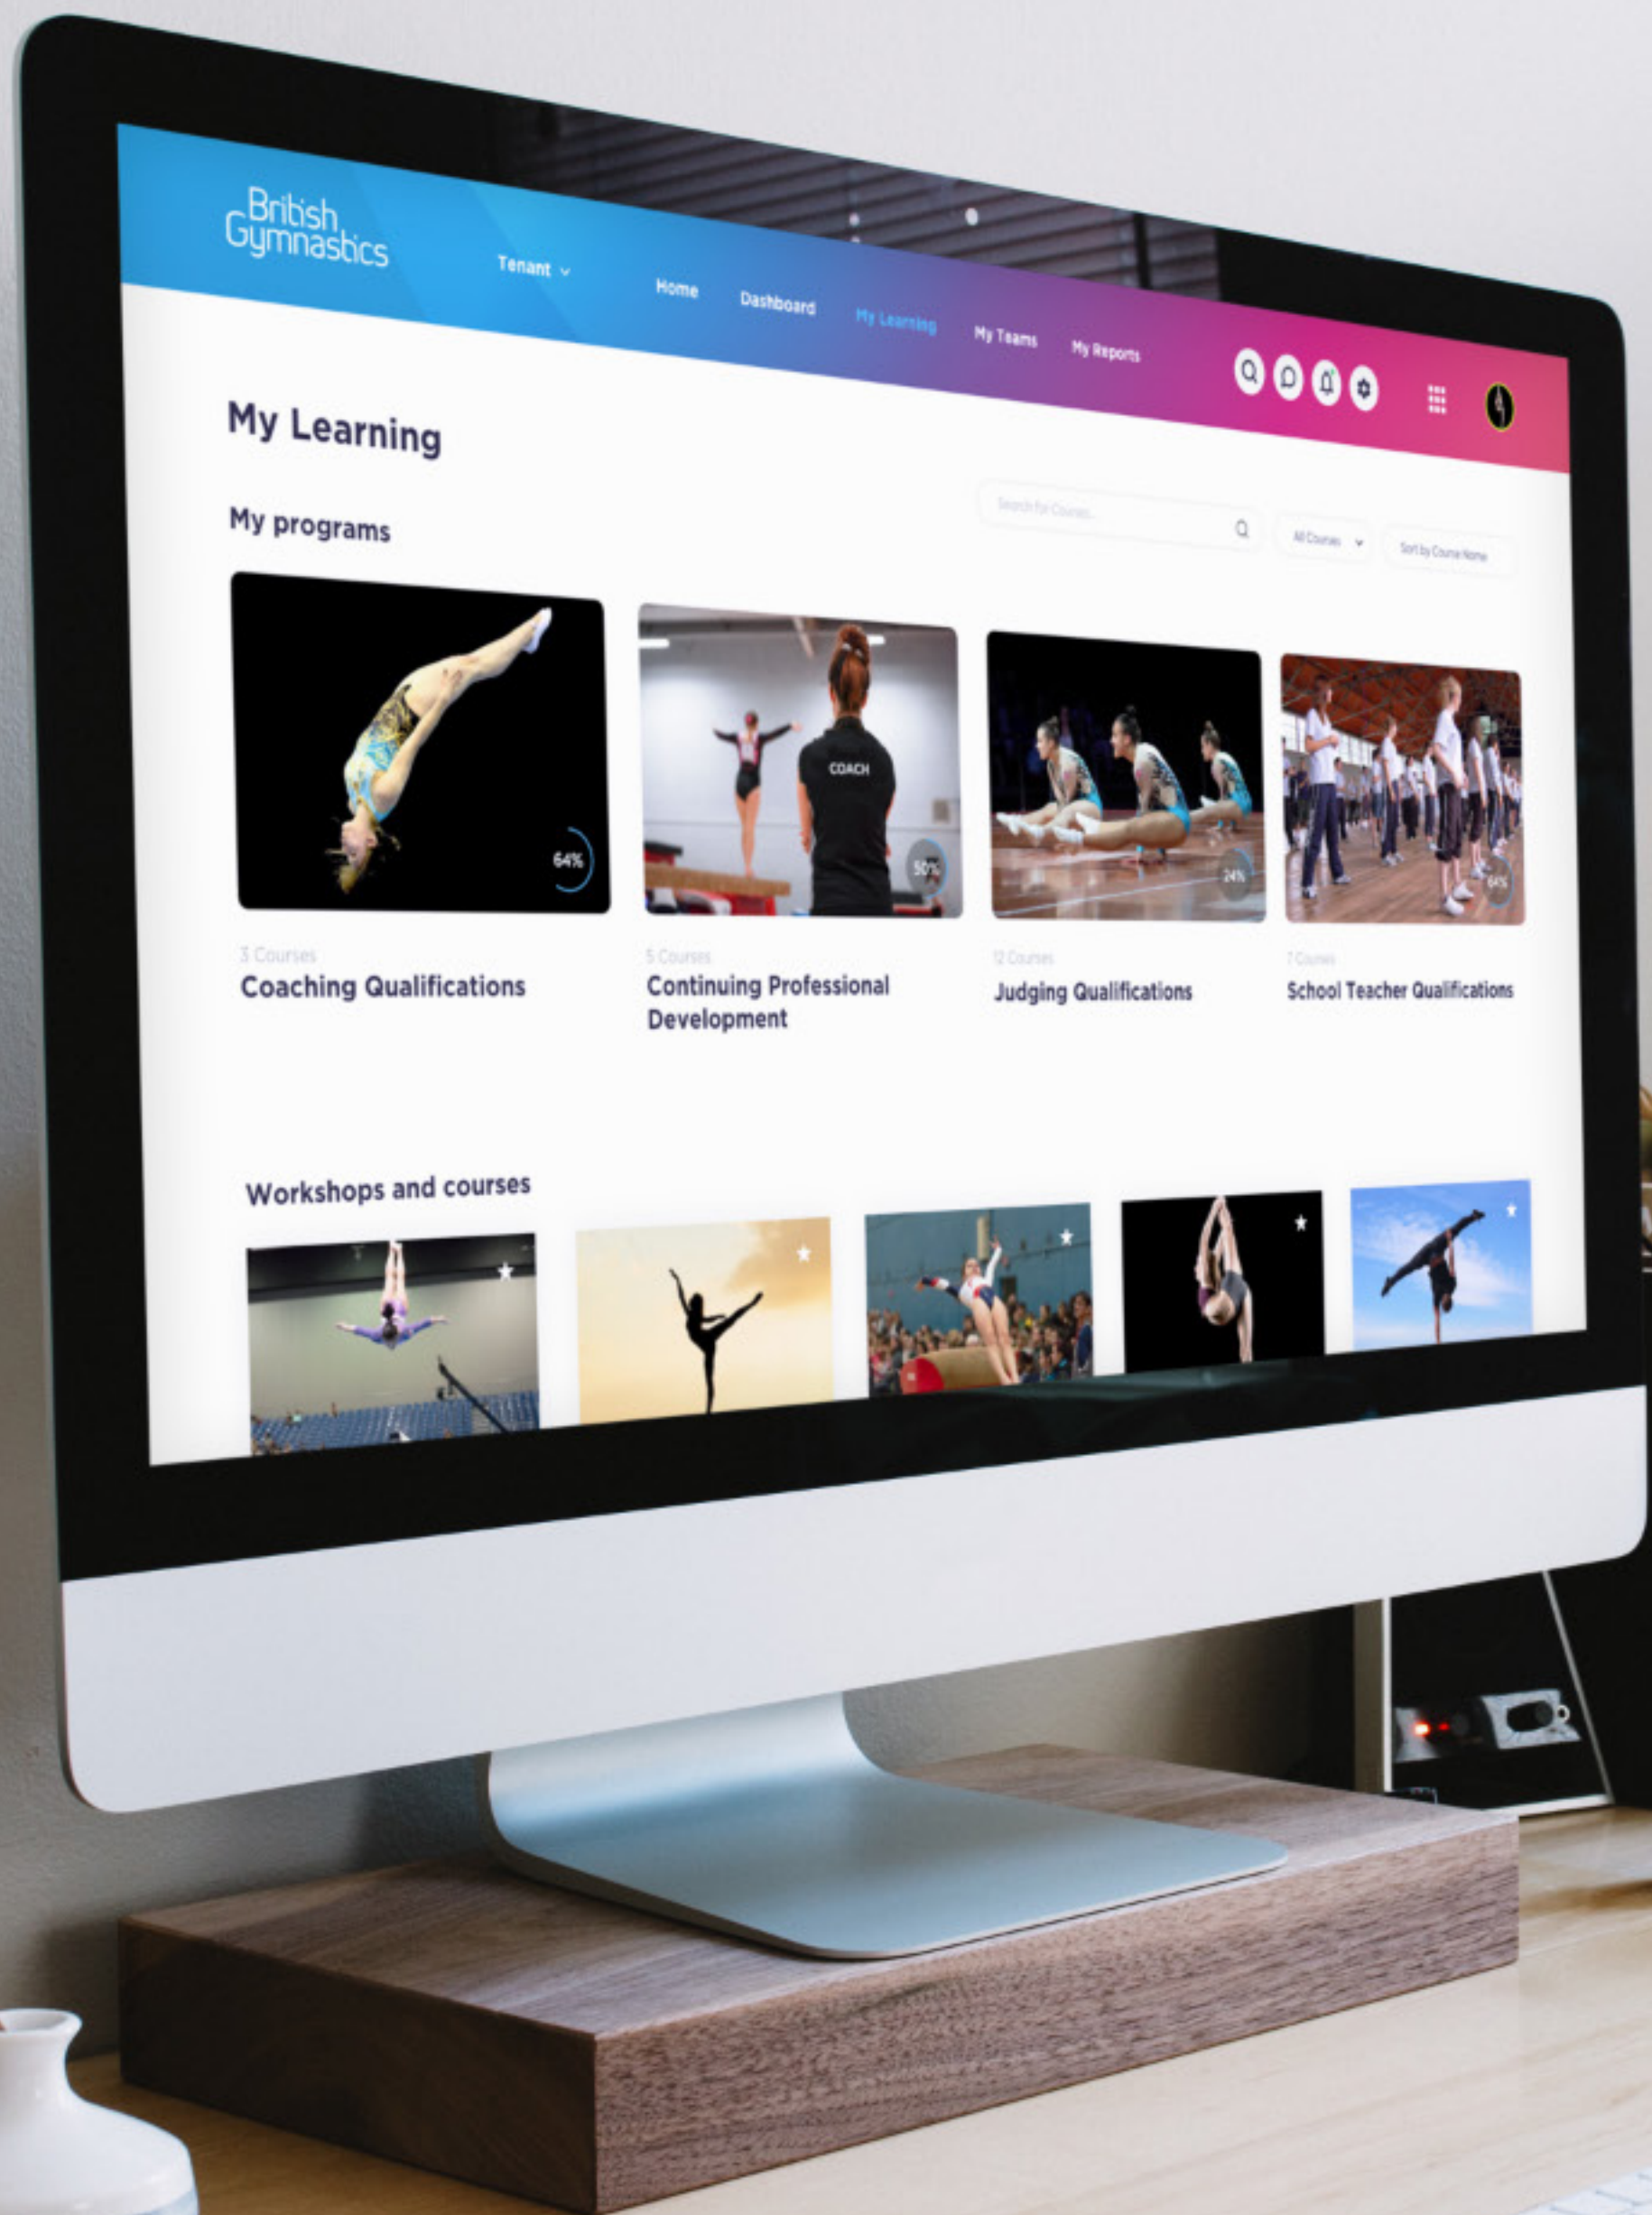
British Gymnastics

Tenant

Home
Dashboard
My Learning
My Teams
My Reports

My Learning

My programs

Search for Courses...

All Courses

Sort by Course Name

COACH

64%

50%

24%

64%

3 Courses
Coaching Qualifications

5 Courses
Continuing Professional Development

12 Courses
Judging Qualifications

7 Courses
School Teacher Qualifications

Workshops and courses